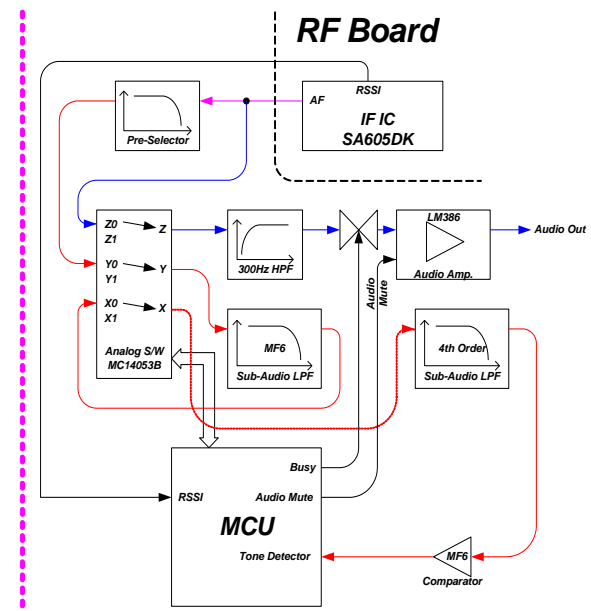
RF Board

RSSI
AF
IF IC
SA605DK

Pre-Selector

Z0
Z1
Z
Y0
Y1
Y
X0
X1
X
Analog S/W
MC14053B

300Hz HPF

LM386
Audio Amp.
Audio Out

Audio Mute

MF6
Sub-Audio LPF

4th Order
Sub-Audio LPF

Busy
RSSI
Audio Mute
MCU
Tone Detector

MF6
Comparator